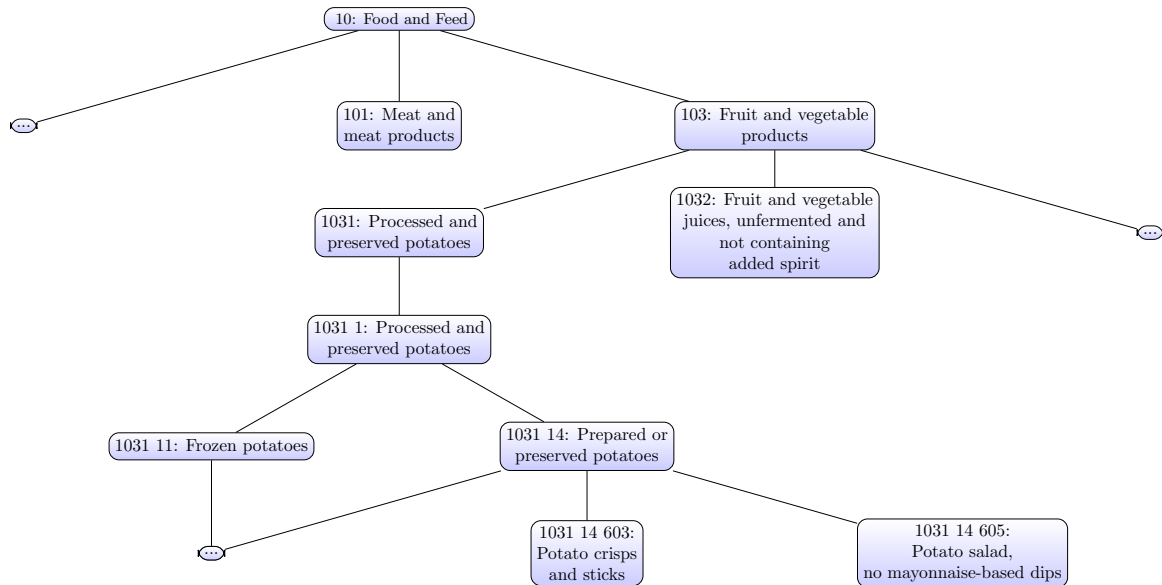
10: Food and Feed

...

101: Meat and meat products

103: Fruit and vegetable products

1031: Processed and preserved potatoes

1032: Fruit and vegetable juices, unfermented and not containing added spirit

...

1031 1: Processed and preserved potatoes

1031 11: Frozen potatoes

1031 14: Prepared or preserved potatoes

...

1031 14 603: Potato crisps and sticks

1031 14 605: Potato salad, no mayonnaise-based dips